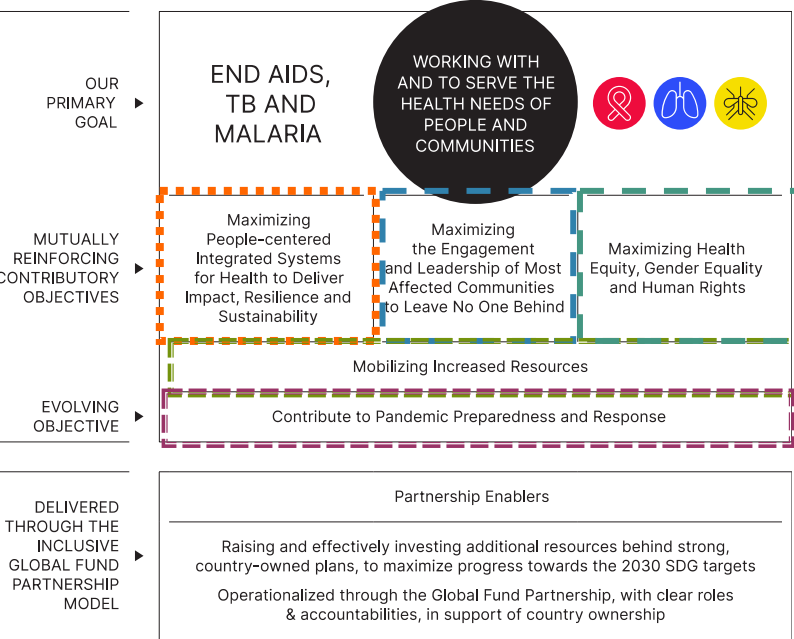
OUR PRIMARY GOAL

END AIDS, TB AND MALARIA

WORKING WITH AND TO SERVE THE HEALTH NEEDS OF PEOPLE AND COMMUNITIES

MUTUALLY REINFORCING CONTRIBUTORY OBJECTIVES

Maximizing People-centered Integrated Systems for Health to Deliver Impact, Resilience and Sustainability

Maximizing the Engagement and Leadership of Most Affected Communities to Leave No One Behind

Maximizing Health Equity, Gender Equality and Human Rights

Mobilizing Increased Resources

EVOLVING OBJECTIVE

Contribute to Pandemic Preparedness and Response

DELIVERED THROUGH THE INCLUSIVE GLOBAL FUND PARTNERSHIP MODEL

Partnership Enablers

Raising and effectively investing additional resources behind strong, country-owned plans, to maximize progress towards the 2030 SDG targets

Operationalized through the Global Fund Partnership, with clear roles & accountabilities, in support of country ownership